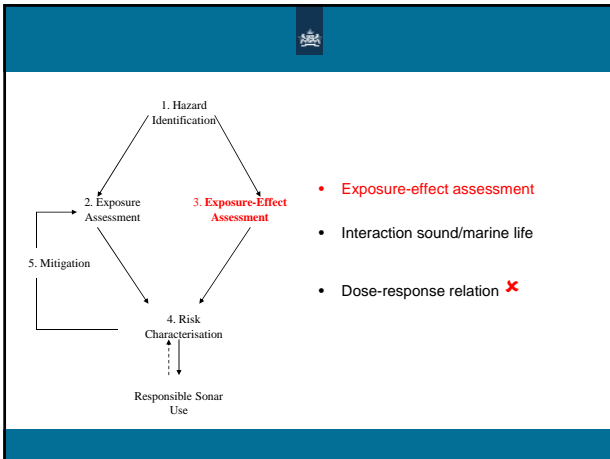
1. Hazard Identification

2. Exposure Assessment

3. Exposure-Effect Assessment

5. Mitigation

4. Risk Characterisation

Responsible Sonar Use

- Exposure-effect assessment
- Interaction sound/marine life
- Dose-response relation ✗